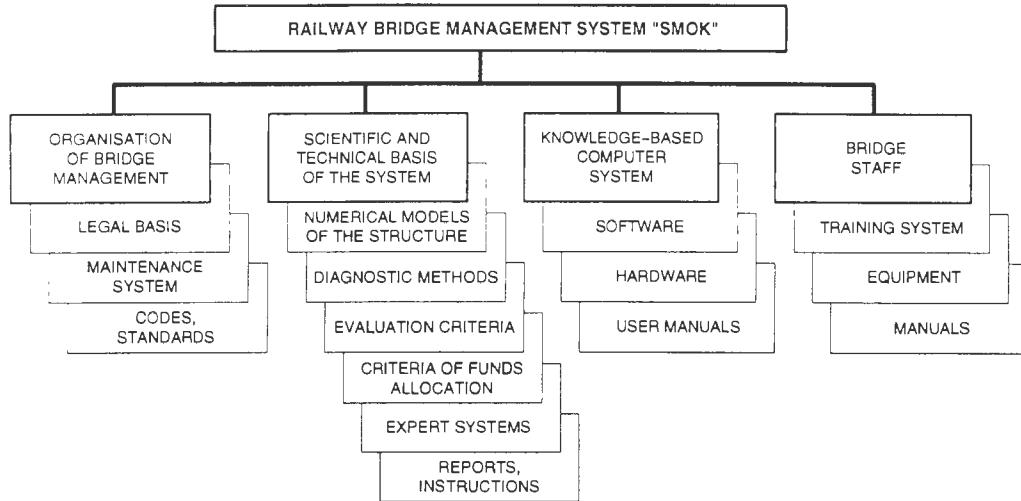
RAILWAY BRIDGE MANAGEMENT SYSTEM "SMOK"

ORGANISATION OF BRIDGE MANAGEMENT

LEGAL BASIS

MAINTENANCE SYSTEM

CODES, STANDARDS

SCIENTIFIC AND TECHNICAL BASIS OF THE SYSTEM

NUMERICAL MODELS OF THE STRUCTURE

DIAGNOSTIC METHODS

EVALUATION CRITERIA

CRITERIA OF FUNDS ALLOCATION

EXPERT SYSTEMS

REPORTS, INSTRUCTIONS

KNOWLEDGE-BASED COMPUTER SYSTEM

SOFTWARE

HARDWARE

USER MANUALS

BRIDGE STAFF

TRAINING SYSTEM

EQUIPMENT

MANUALS